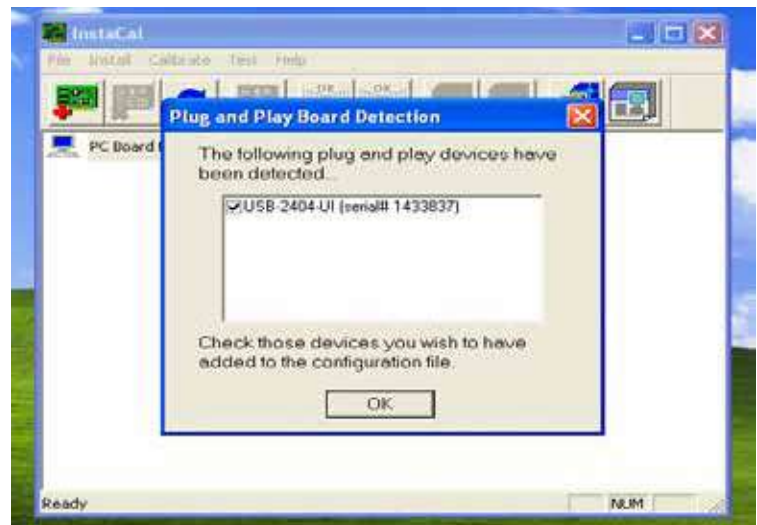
InstaCal

File Install Calibrate Test Help

PC Board

Plug and Play Board Detection

The following plug and play devices have been detected.

USB-2404-UI (serial# 1433837)

Check those devices you wish to have added to the configuration file.

OK

Ready

NUM